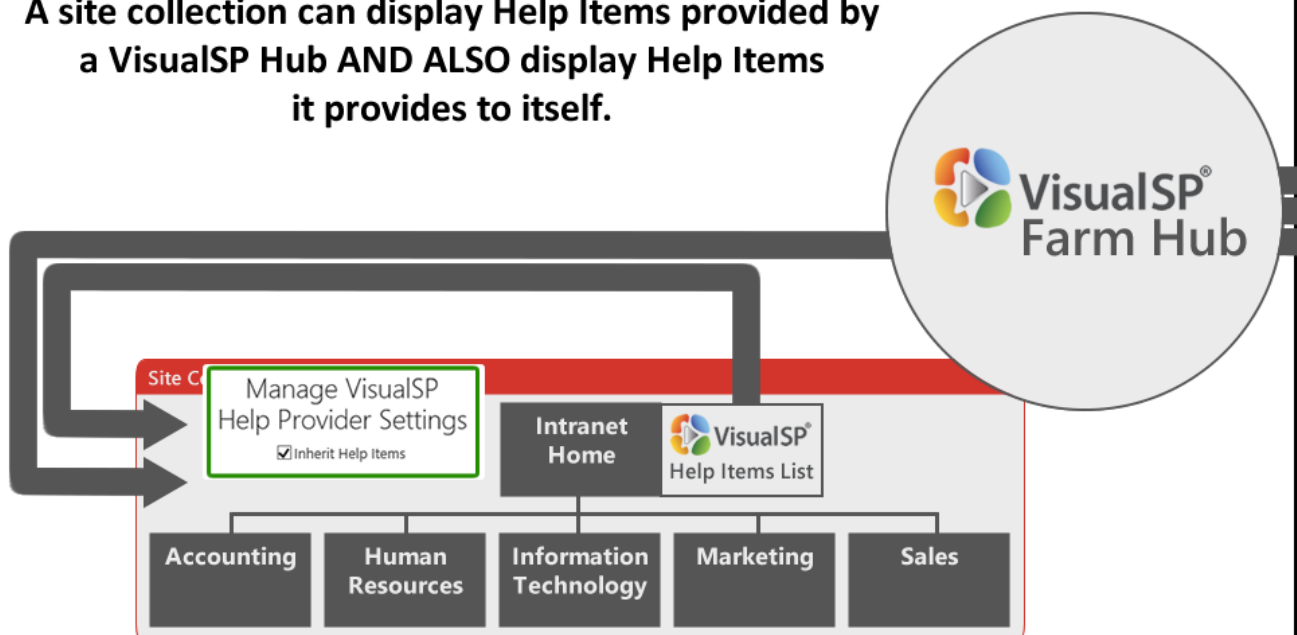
A site collection can display Help Items provided by a VisualSP Hub AND ALSO display Help Items it provides to itself.

VisualSP®
Farm Hub

Site C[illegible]

Manage VisualSP
Help Provider Settings
☑ Inherit Help Items

Intranet
Home

VisualSP®
Help Items List

Accounting

Human
Resources

Information
Technology

Marketing

Sales